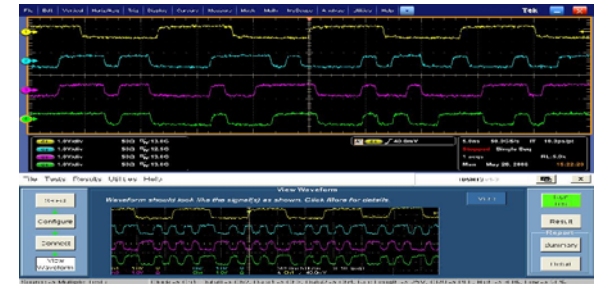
File Edit Vertical Horiz/Acq Trig Display Cursors Measure Mask Math MyScope Analyze Utilities Help

Tek

1.0V/div
1.0V/div
1.0V/div
1.0V/div

5.0ns
Stopped Single Seq
1 acqs
May 28, 2008

File Tests Results Utilities Help

View Waveform

Waveform should look like the signal(s) as shown. Click More for details.

Reset

Configure

Connect

View Waveform

Result

Summary

Detail